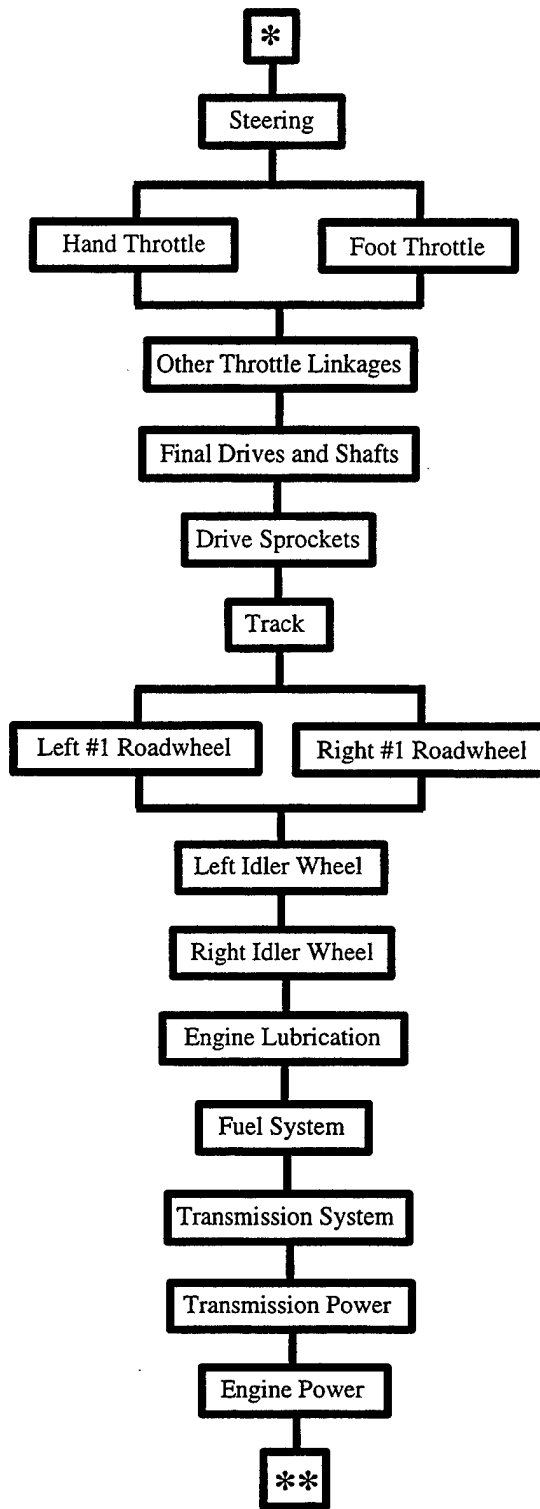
*

Steering

Hand Throttle

Foot Throttle

Other Throttle Linkages

Final Drives and Shafts

Drive Sprockets

Track

Left #1 Roadwheel

Right #1 Roadwheel

Left Idler Wheel

Right Idler Wheel

Engine Lubrication

Fuel System

Transmission System

Transmission Power

Engine Power

**